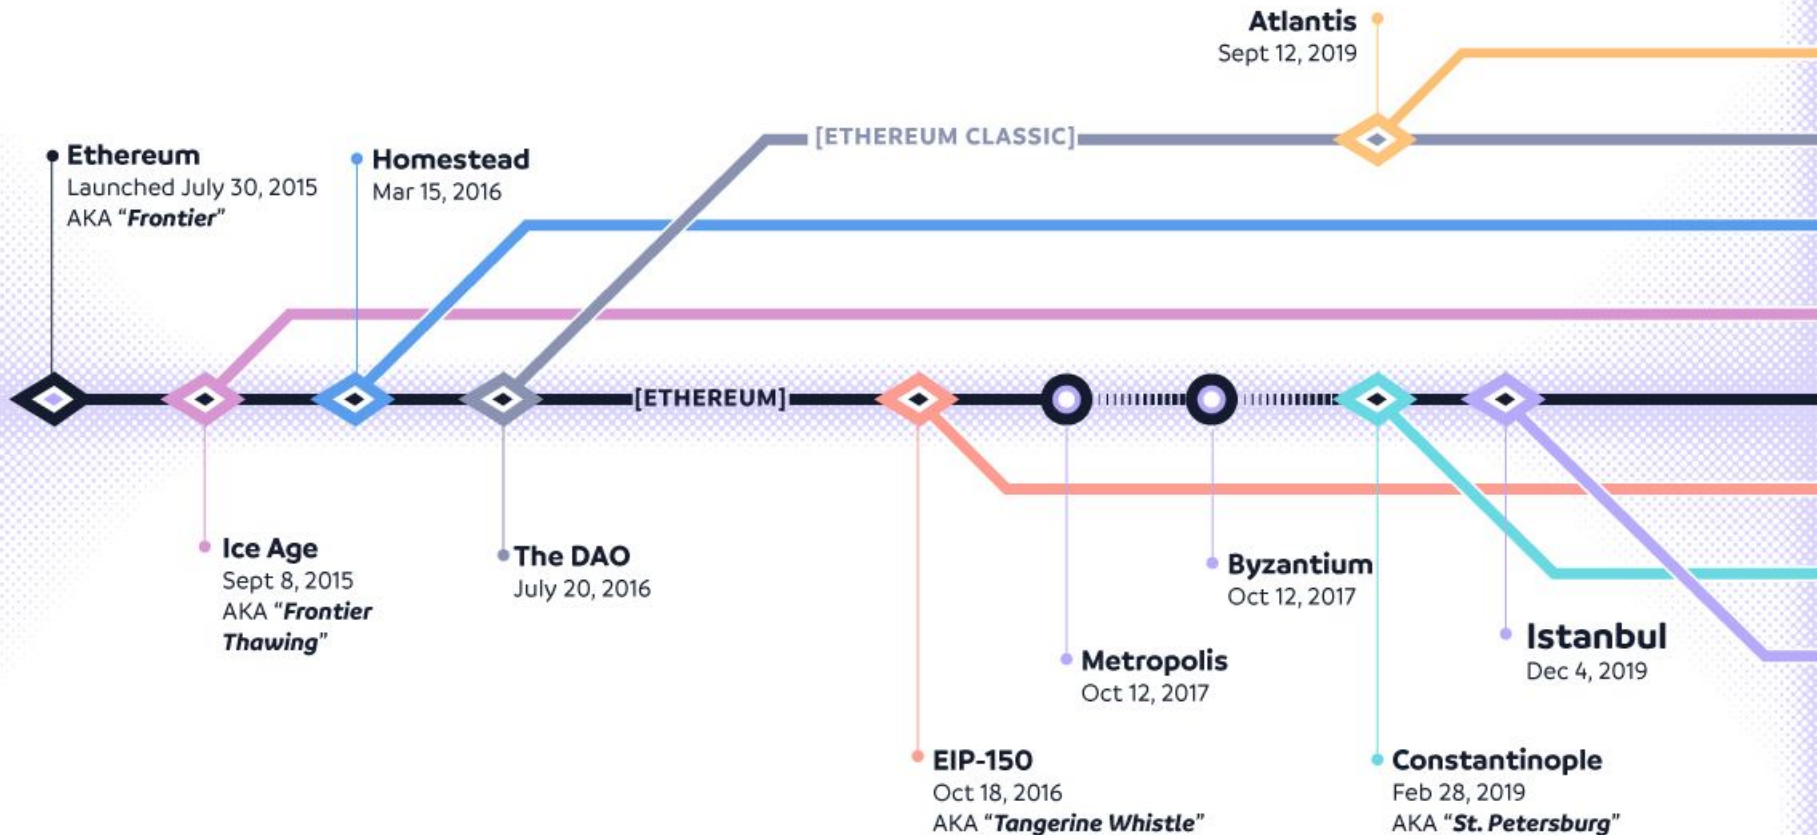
Atlantis
Sept 12, 2019

[ETHEREUM CLASSIC]

Ethereum
Launched July 30, 2015
AKA "Frontier"

Homestead
Mar 15, 2016

[ETHEREUM]

Ice Age
Sept 8, 2015
AKA "Frontier Thawing"

The DAO
July 20, 2016

Byzantium
Oct 12, 2017

Istanbul
Dec 4, 2019

Metropolis
Oct 12, 2017

EIP-150
Oct 18, 2016
AKA "Tangerine Whistle"

Constantinople
Feb 28, 2019
AKA "St. Petersburg"